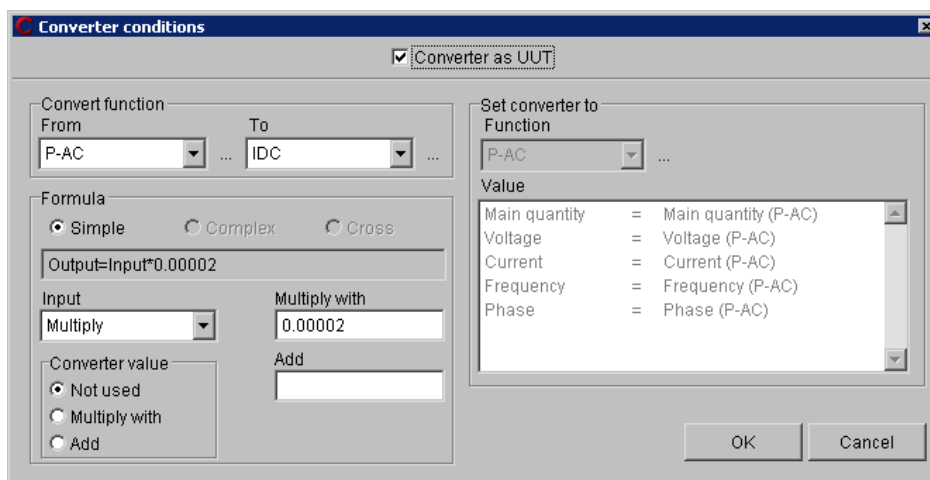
Converter conditions

Converter as UUT

Convert function
From
P-AC ...
To
IDC ...

Formula
Simple
Complex
Cross
Output=Input*0.00002

Input
Multiply
Multiply with
0.00002

Converter value
Not used
Multiply with
Add
Add

Set converter to
Function
P-AC ...
Value

| | | |
|---|---|---|
| Main quantity | = | Main quantity (P-AC) |
| Voltage | = | Voltage (P-AC) |
| Current | = | Current (P-AC) |
| Frequency | = | Frequency (P-AC) |
| Phase | = | Phase (P-AC) |

OK
Cancel